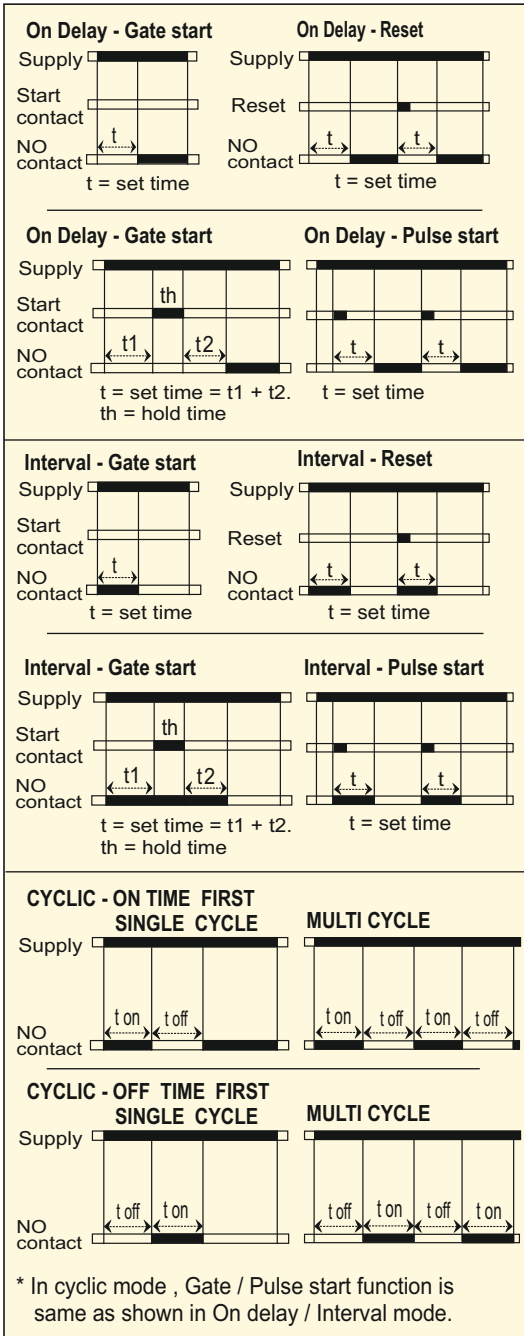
On Delay - Gate start

Supply

Start contact

NO contact

t

t = set time

On Delay - Reset

Supply

Reset

NO contact

t

t

t = set time

On Delay - Gate start

Supply

Start contact

th

NO contact

t1

t2

t = set time = t1 + t2.
th = hold time

On Delay - Pulse start

t

t

t = set time

Interval - Gate start

Supply

Start contact

NO contact

t

t = set time

Interval - Reset

Supply

Reset

NO contact

t

t

t = set time

Interval - Gate start

Supply

Start contact

th

NO contact

t1

t2

t = set time = t1 + t2.
th = hold time

Interval - Pulse start

t

t

t = set time

CYCLIC - ON TIME FIRST
SINGLE CYCLE

Supply

t on

t off

NO contact

MULTI CYCLE

t on

t off

t on

t off

CYCLIC - OFF TIME FIRST
SINGLE CYCLE

Supply

t off

t on

NO contact

MULTI CYCLE

t off

t on

t off

t on

* In cyclic mode , Gate / Pulse start function is same as shown in On delay / Interval mode.